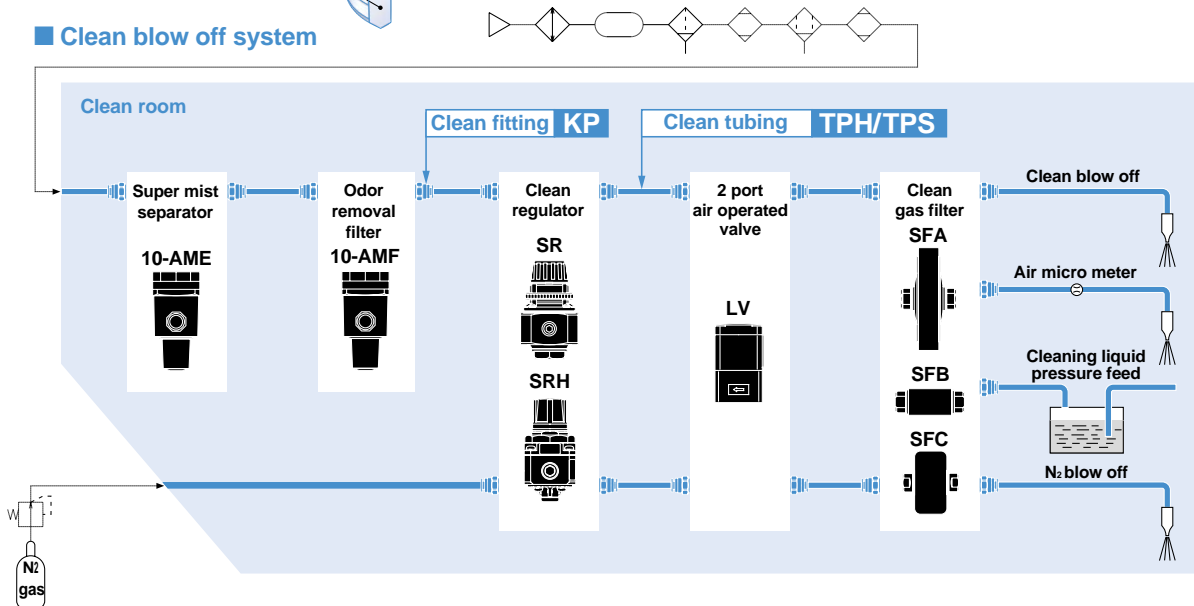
■ Clean blow off system

Clean room

Clean fitting KP

Clean tubing TPH/TPS

Super mist separator
10-AME

Odor removal filter
10-AMF

Clean regulator
SR
SRH

2 port air operated valve
LV

Clean gas filter
SFA
SFB
SFC

Clean blow off

Air micro meter

Cleaning liquid pressure feed

$N_2$ blow off

W

$N_2$ gas